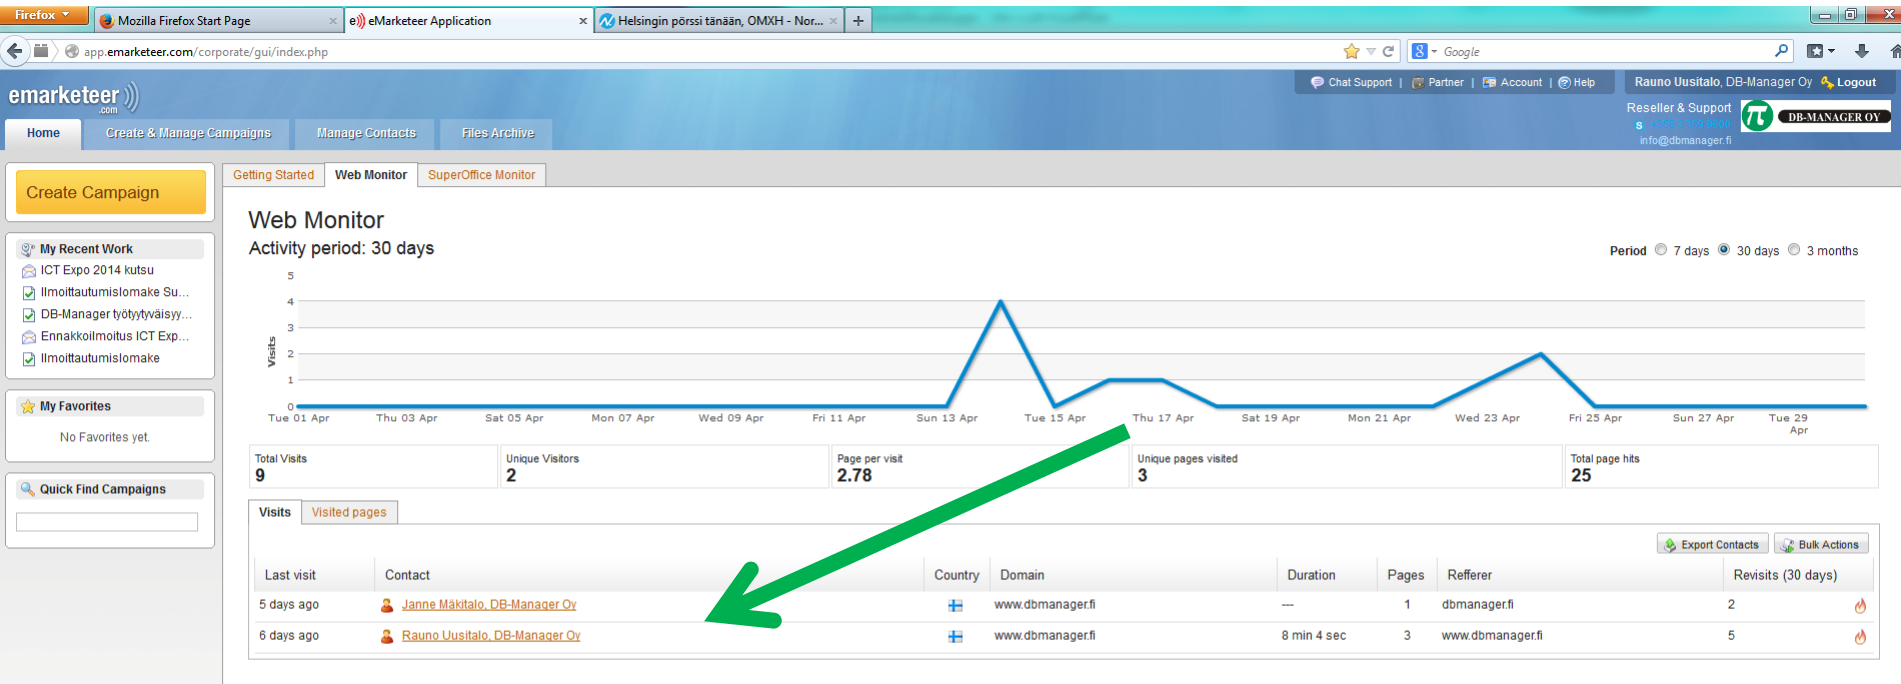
Firefox

Mozilla Firefox Start Page

eMarketeer Application

Helsingin pörssi tänään, OMXH - Nor...

app.emarketeer.com/corporate/gui/index.php

Google

emarketeer .com

Home | Create & Manage Campaigns | Manage Contacts | Files Archive

Chat Support | Partner | Account | Help

Rauno Uusitalo, DB-Manager Oy Logout

Reseller & Support

info@dbmanager.fi

DB-MANAGER OY

Create Campaign

My Recent Work

ICT Expo 2014 kutsu

Ilmoittautumislomake Su...

DB-Manager työtyytyväisyy...

Ennakkoilmoitus ICT Exp...

Ilmoittautumislomake

My Favorites

No Favorites yet.

Quick Find Campaigns

Getting Started | Web Monitor | SuperOffice Monitor

Web Monitor

Activity period: 30 days

Period 7 days 30 days 3 months

Visits

5
4
3
2
1
0

Tue 01 Apr | Thu 03 Apr | Sat 05 Apr | Mon 07 Apr | Wed 09 Apr | Fri 11 Apr | Sun 13 Apr | Tue 15 Apr | Thu 17 Apr | Sat 19 Apr | Mon 21 Apr | Wed 23 Apr | Fri 25 Apr | Sun 27 Apr | Tue 29 Apr

| Total Visits | Unique Visitors | Page per visit | Unique pages visited | Total page hits |
|---|---|---|---|---|
| 9 | 2 | 2.78 | 3 | 25 |

Visits | Visited pages

Export Contacts | Bulk Actions

| Last visit | Contact | Country | Domain | Duration | Pages | Refferer | Revisits (30 days) |
|---|---|---|---|---|---|---|---|
| 5 days ago | Janne Mäkitalo, DB-Manager Oy | | www.dbmanager.fi | — | 1 | dbmanager.fi | 2 |
| 6 days ago | Rauno Uusitalo, DB-Manager Oy | | www.dbmanager.fi | 8 min 4 sec | 3 | www.dbmanager.fi | 5 |